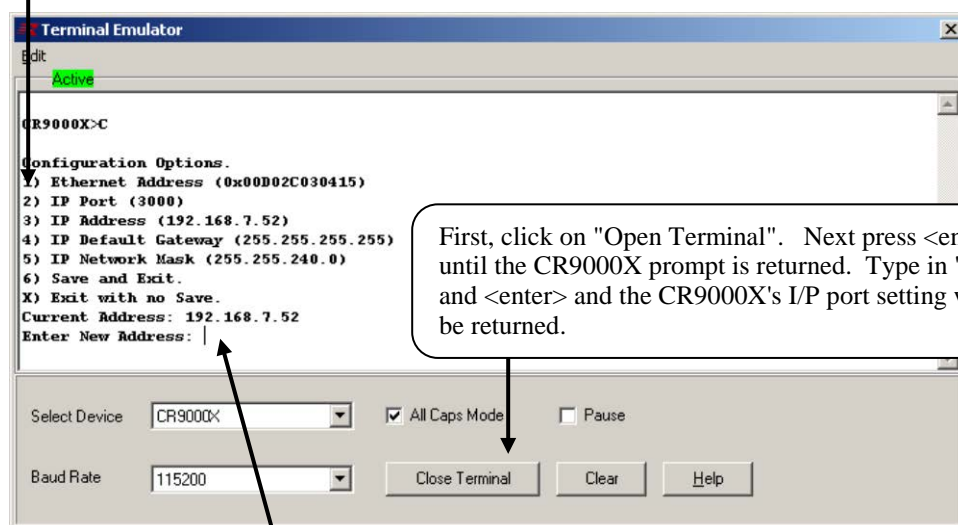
Terminal Emulator
Edit
Active

CR9000X>C

Configuration Options.
1) Ethernet Address (0x00D02C030415)
2) IP Port (3000)
3) IP Address (192.168.7.52)
4) IP Default Gateway (255.255.255.255)
5) IP Network Mask (255.255.240.0)
6) Save and Exit.
X) Exit with no Save.
Current Address: 192.168.7.52
Enter New Address:

First, click on "Open Terminal". Next press <en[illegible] until the CR9000X prompt is returned. Type in '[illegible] and <enter> and the CR9000X's I/P port setting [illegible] be returned.

Select Device CR9000X
All Caps Mode
Pause
Baud Rate 115200
Close Terminal
Clear
Help